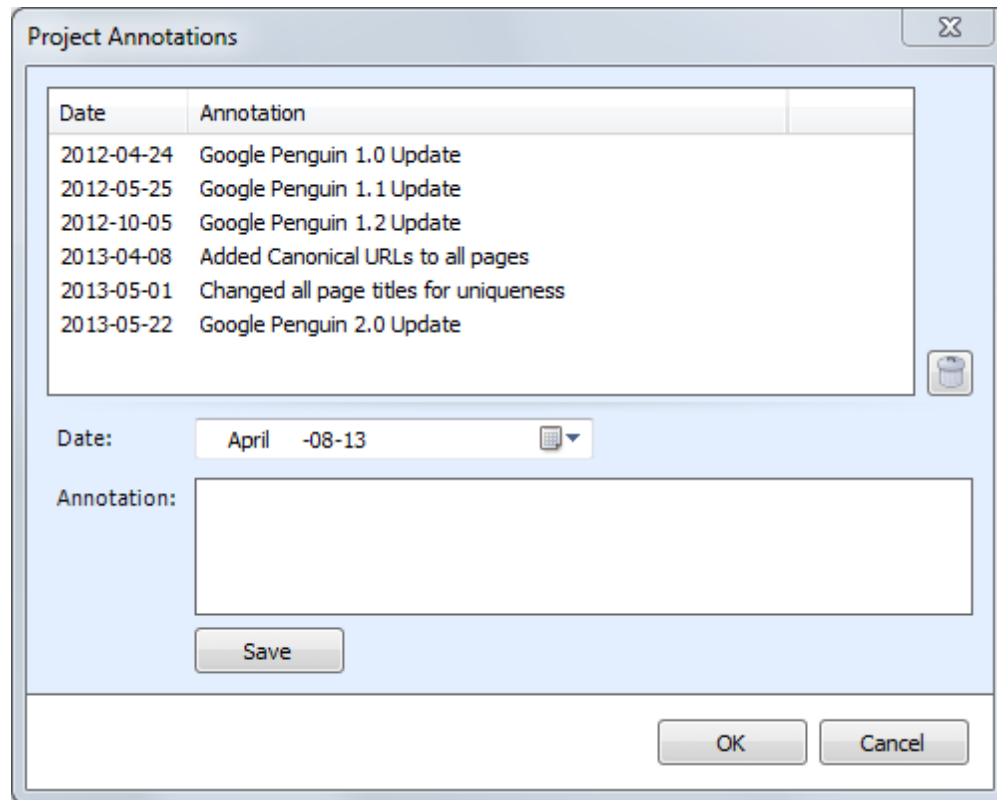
Project Annotations

| Date | Annotation |
|---|---|
| 2012-04-24 | Google Penguin 1.0 Update |
| 2012-05-25 | Google Penguin 1.1 Update |
| 2012-10-05 | Google Penguin 1.2 Update |
| 2013-04-08 | Added Canonical URLs to all pages |
| 2013-05-01 | Changed all page titles for uniqueness |
| 2013-05-22 | Google Penguin 2.0 Update |

Date: April -08-13

Annotation:

Save

OK Cancel